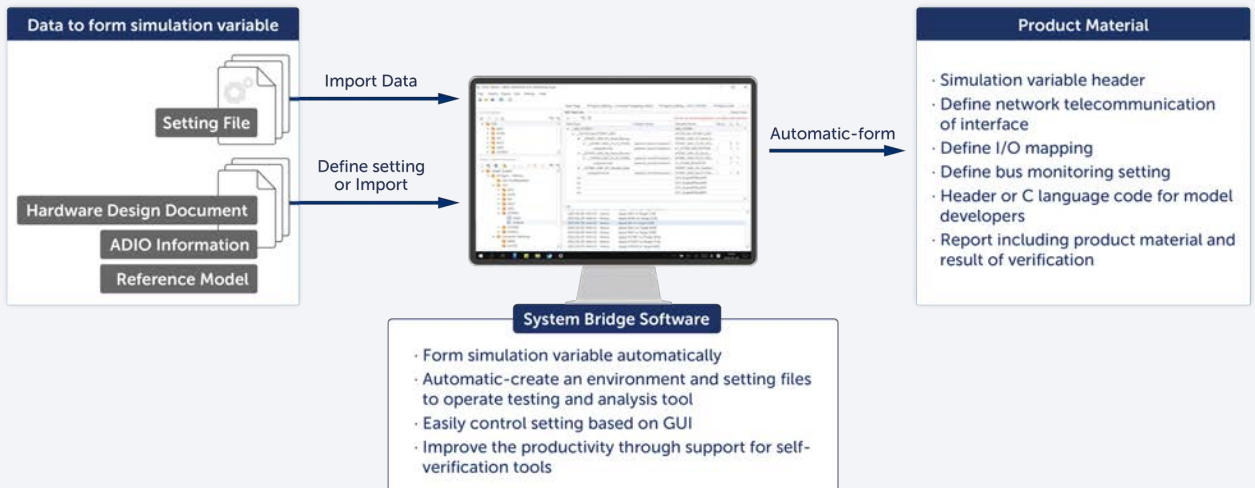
Data to form simulation variable

Setting File

Hardware Design Document

ADIO Information

Reference Model

Import Data

Define setting or Import

Automatic-form

Product Material

· Simulation variable header
· Define network telecommunication of interface
· Define I/O mapping
· Define bus monitoring setting
· Header or C language code for model developers
· Report including product material and result of verification

System Bridge Software

· Form simulation variable automatically
· Automatic-create an environment and setting files to operate testing and analysis tool
· Easily control setting based on GUI
· Improve the productivity through support for self-verification tools